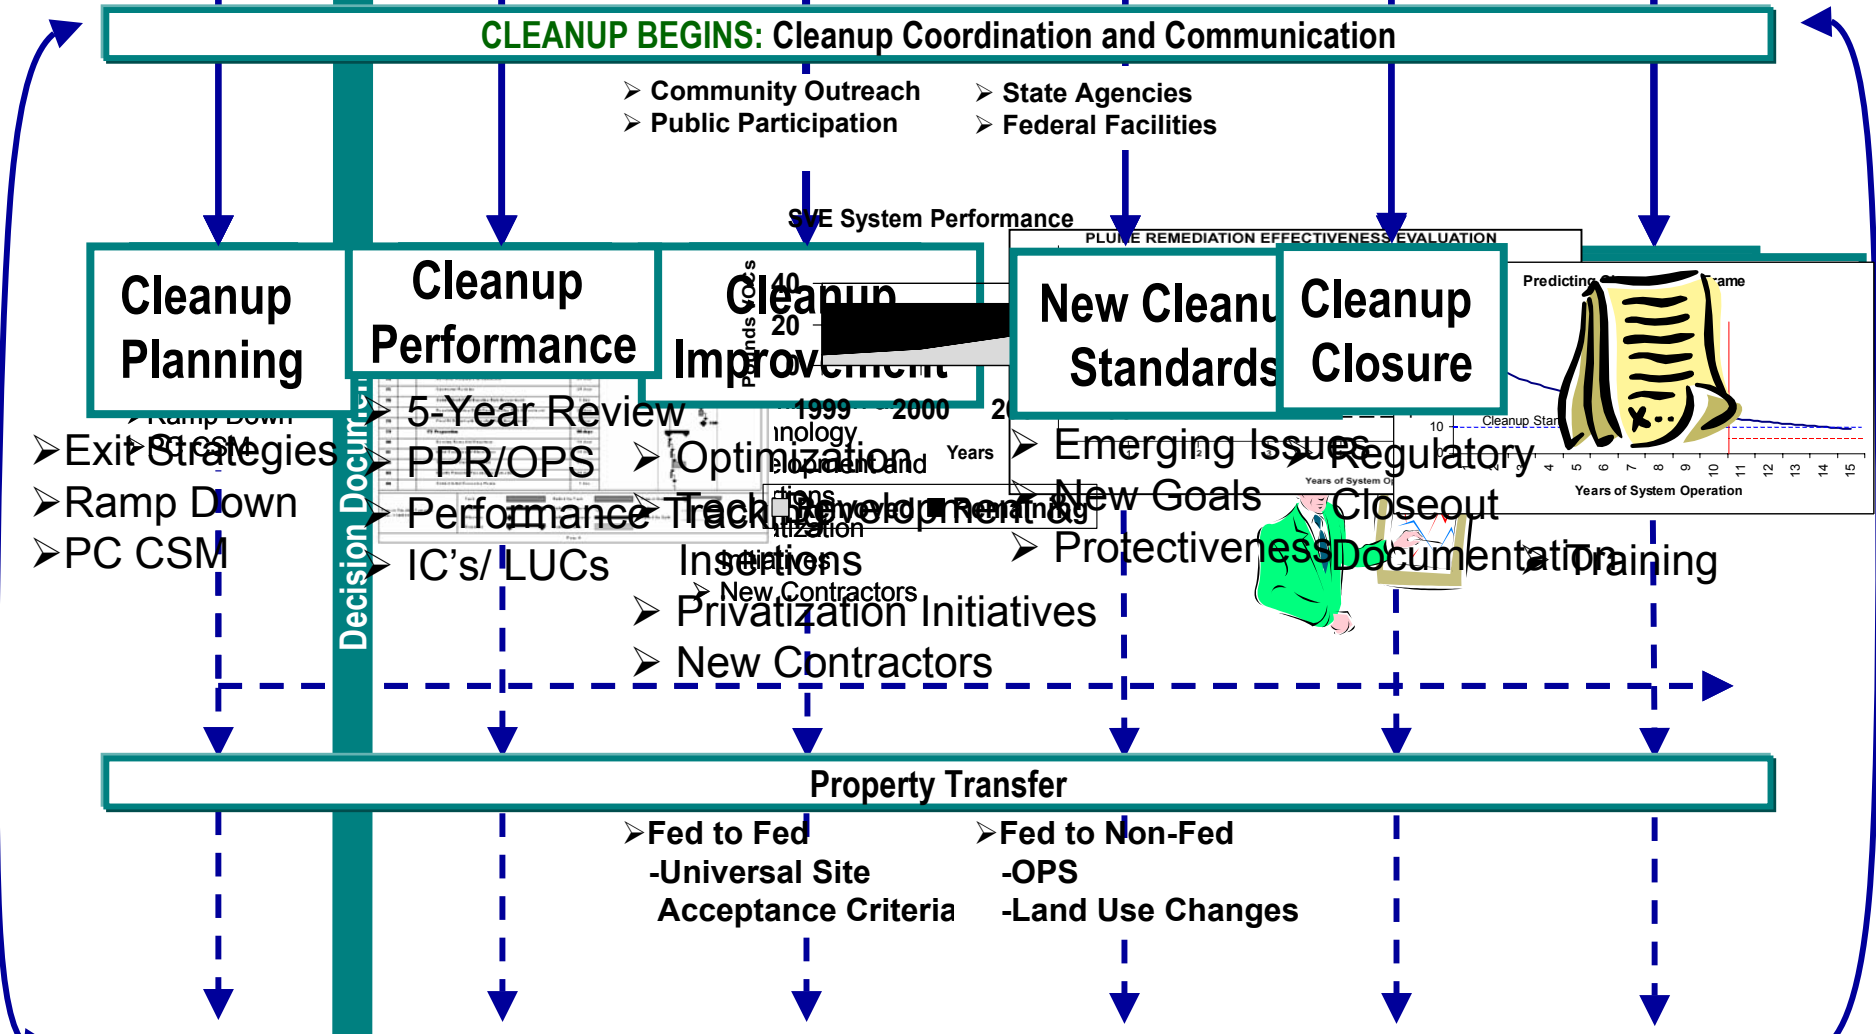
CLEANUP BEGINS: Cleanup Coordination and Communication

➢ Community Outreach
➢ Public Participation

➢ State Agencies
➢ Federal Facilities

SVE System Performance

PLUME REMEDIATION EFFECTIVENESS EVALUATION

Cleanup Planning

Cleanup Performance

Cleanup Improvement

New Cleanup Standards

Cleanup Closure

Predicting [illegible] Frame

40
20
Pounds VOCs
1999 2000 20
Years

➢ Ramp Down
➢ PC CSM

➢ Exit Strategies
➢ Ramp Down
➢ PC CSM

Decision Document

➢ 5-Year Review
➢ PPR/OPS
➢ Performance Track
➢ IC's/ LUCs

➢ Optimization
➢ Technology Development and Insertions
➢ New Contractors
➢ Privatization Initiatives
➢ New Contractors

Removed Remaining

➢ Emerging Issues
➢ New Goals
➢ Protectiveness

➢ Regulatory Closeout
➢ Documentation
➢ Training

10
Cleanup Start
Years of System Operation
4 5 6 7 8 9 10 11 12 13 14 15

Property Transfer

➢Fed to Fed
-Universal Site Acceptance Criteria

➢Fed to Non-Fed
-OPS
-Land Use Changes